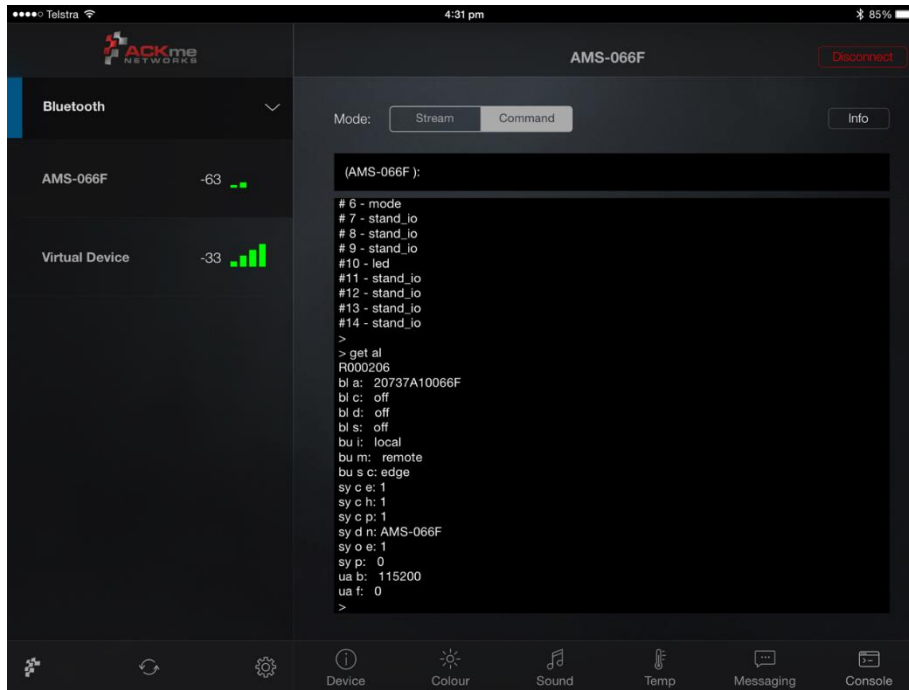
●●●●○ Telstra
4:31 pm
85%

ACKme NETWORKS

AMS-066F

Disconnect

Bluetooth

AMS-066F -63

Virtual Device -33

Mode: Stream Command

Info

(AMS-066F ):

# 6 - mode
# 7 - stand_io
# 8 - stand_io
# 9 - stand_io
#10 - led
#11 - stand_io
#12 - stand_io
#13 - stand_io
#14 - stand_io
>
> get al
R000206
bl a: 20737A10066F
bl c: off
bl d: off
bl s: off
bu i: local
bu m: remote
bu s c: edge
sy c e: 1
sy c h: 1
sy c p: 1
sy d n: AMS-066F
sy o e: 1
sy p: 0
ua b: 115200
ua f: 0
>

Device
Colour
Sound
Temp
Messaging
Console